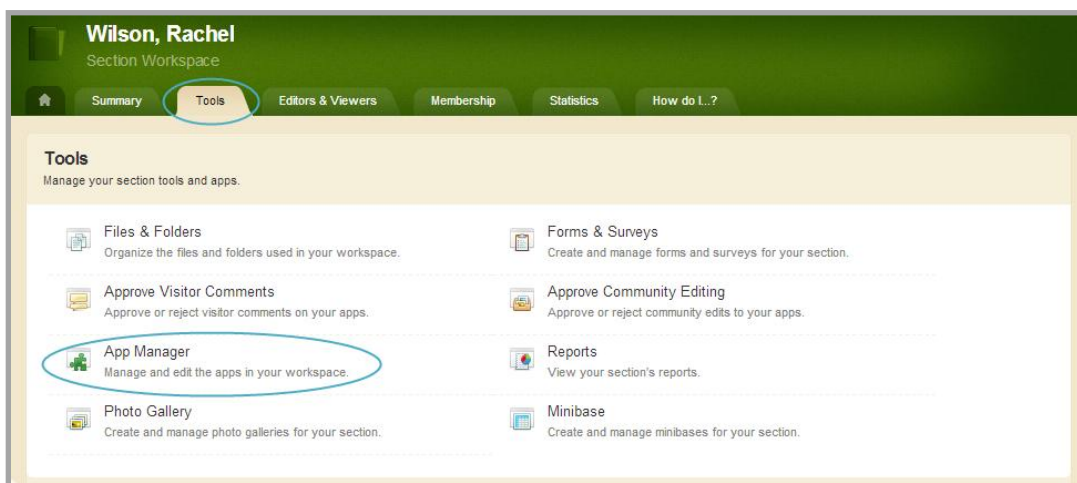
Wilson, Rachel
Section Workspace

Summary Tools Editors & Viewers Membership Statistics How do I...?

Tools
Manage your section tools and apps.

Files & Folders
Organize the files and folders used in your workspace.

Forms & Surveys
Create and manage forms and surveys for your section.

Approve Visitor Comments
Approve or reject visitor comments on your apps.

Approve Community Editing
Approve or reject community edits to your apps.

App Manager
Manage and edit the apps in your workspace.

Reports
View your section's reports.

Photo Gallery
Create and manage photo galleries for your section.

Minibase
Create and manage minibases for your section.